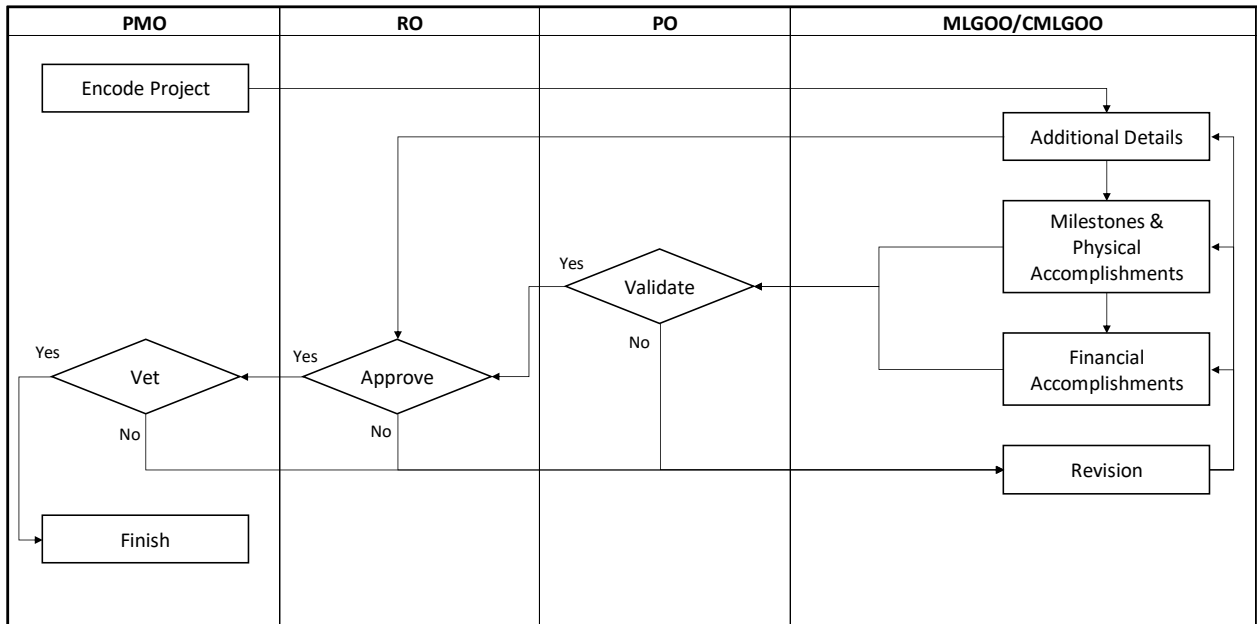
| PMO | RO | PO | MLGOO/CMLGOO |
|---|---|---|---|

Encode Project

Additional Details

Milestones & Physical Accomplishments

Yes

Validate

No

Yes

Vet

No

Yes

Approve

No

Financial Accomplishments

Revision

Finish